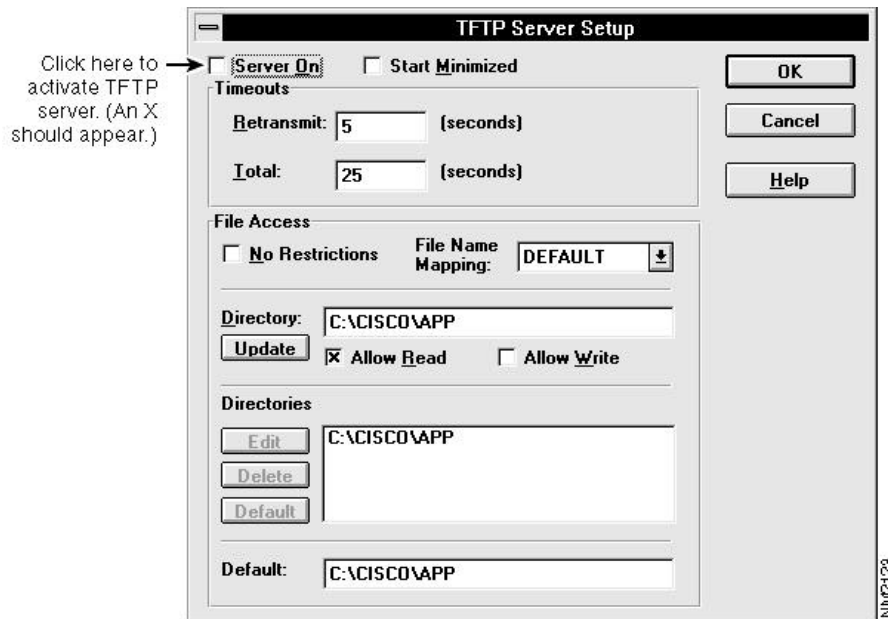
Click here to activate TFTP server. (An X should appear.)

TFTP Server Setup

Server On
Start Minimized

OK
Cancel
Help

Timeouts
Retransmit: 5 (seconds)
Total: 25 (seconds)

File Access
No Restrictions
File Name Mapping: DEFAULT

Directory: C:\CISCO\APP
Update
Allow Read
Allow Write

Directories
Edit
Delete
Default
C:\CISCO\APP

Default: C:\CISCO\APP

NW3129